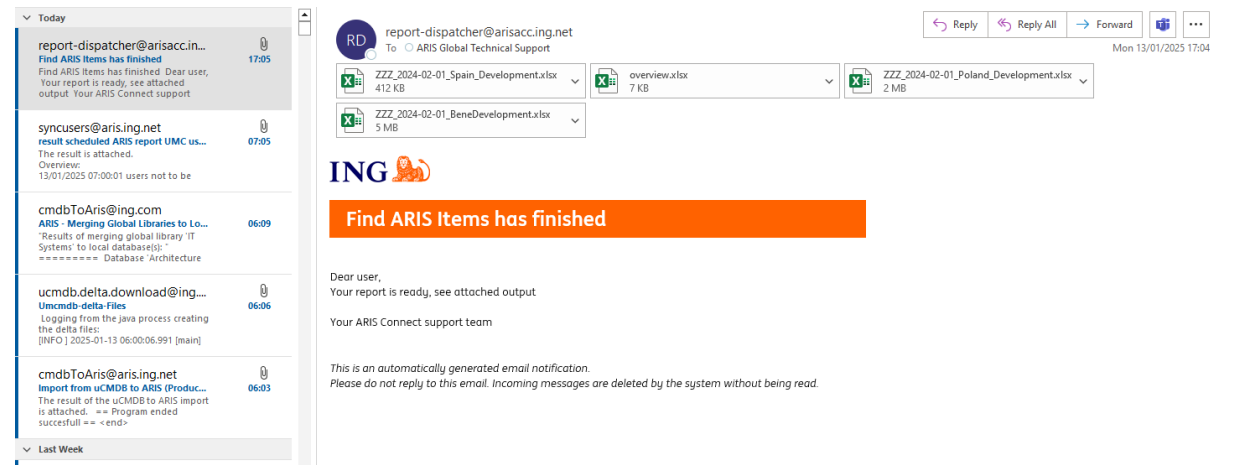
Today

report-dispatcher@arisacc.in...
Find ARIS Items has finished
17:05
Find ARIS Items has finished Dear user, Your report is ready, see attached output Your ARIS Connect support

syncusers@aris.ing.net
result scheduled ARIS report UMC us...
07:05
The result is attached.
Overview:
13/01/2025 07:00:01 users not to be

cmdbToAris@ing.com
ARIS - Merging Global Libraries to Lo...
06:09
"Results of merging global library 'IT Systems' to local database(s): "
========= Database 'Architecture

ucmdb.delta.download@ing....
Umcmdb-delta-Files
06:06
Logging from the java process creating the delta files:
[INFO ] 2025-01-13 06:00:06.991 [main]

cmdbToAris@aris.ing.net
Import from uCMDB to ARIS (Produc...
06:03
The result of the uCMDB to ARIS import is attached. == Program ended succesfull == <end>

Last Week

RD
report-dispatcher@arisacc.ing.net
To ARIS Global Technical Support

Reply | Reply All | Forward | ...
Mon 13/01/2025 17:04

ZZZ_2024-02-01_Spain_Development.xlsx
412 KB
overview.xlsx
7 KB
ZZZ_2024-02-01_Poland_Development.xlsx
2 MB
ZZZ_2024-02-01_BeneDevelopment.xlsx
5 MB

ING

Find ARIS Items has finished

Dear user,
Your report is ready, see attached output

Your ARIS Connect support team

*This is an automatically generated email notification.*
*Please do not reply to this email. Incoming messages are deleted by the system without being read.*